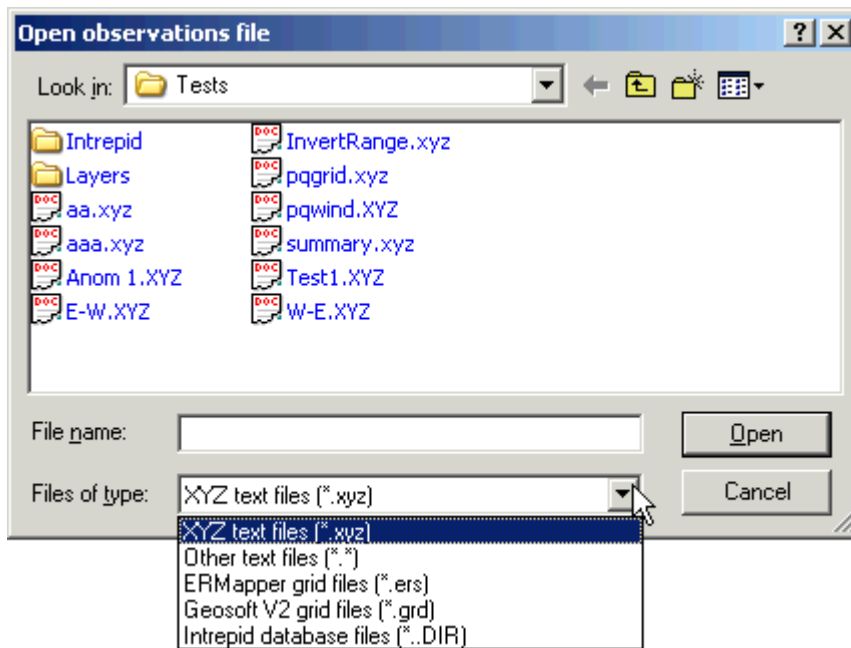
Open observations file

?

Look in: Tests

Intrepid
Layers
aa.xyz
aaa.xyz
Anom 1.XYZ
E-W.XYZ
InvertRange.xyz
pqgrid.xyz
pqwind.XYZ
summary.xyz
Test1.XYZ
W-E.XYZ

File name:

Open

Files of type: XYZ text files (*.xyz)

Cancel

XYZ text files (*.xyz)
Other text files (*.*)
ERMapper grid files (*.ers)
Geosoft V2 grid files (*.grd)
Intrepid database files (*..DIR)